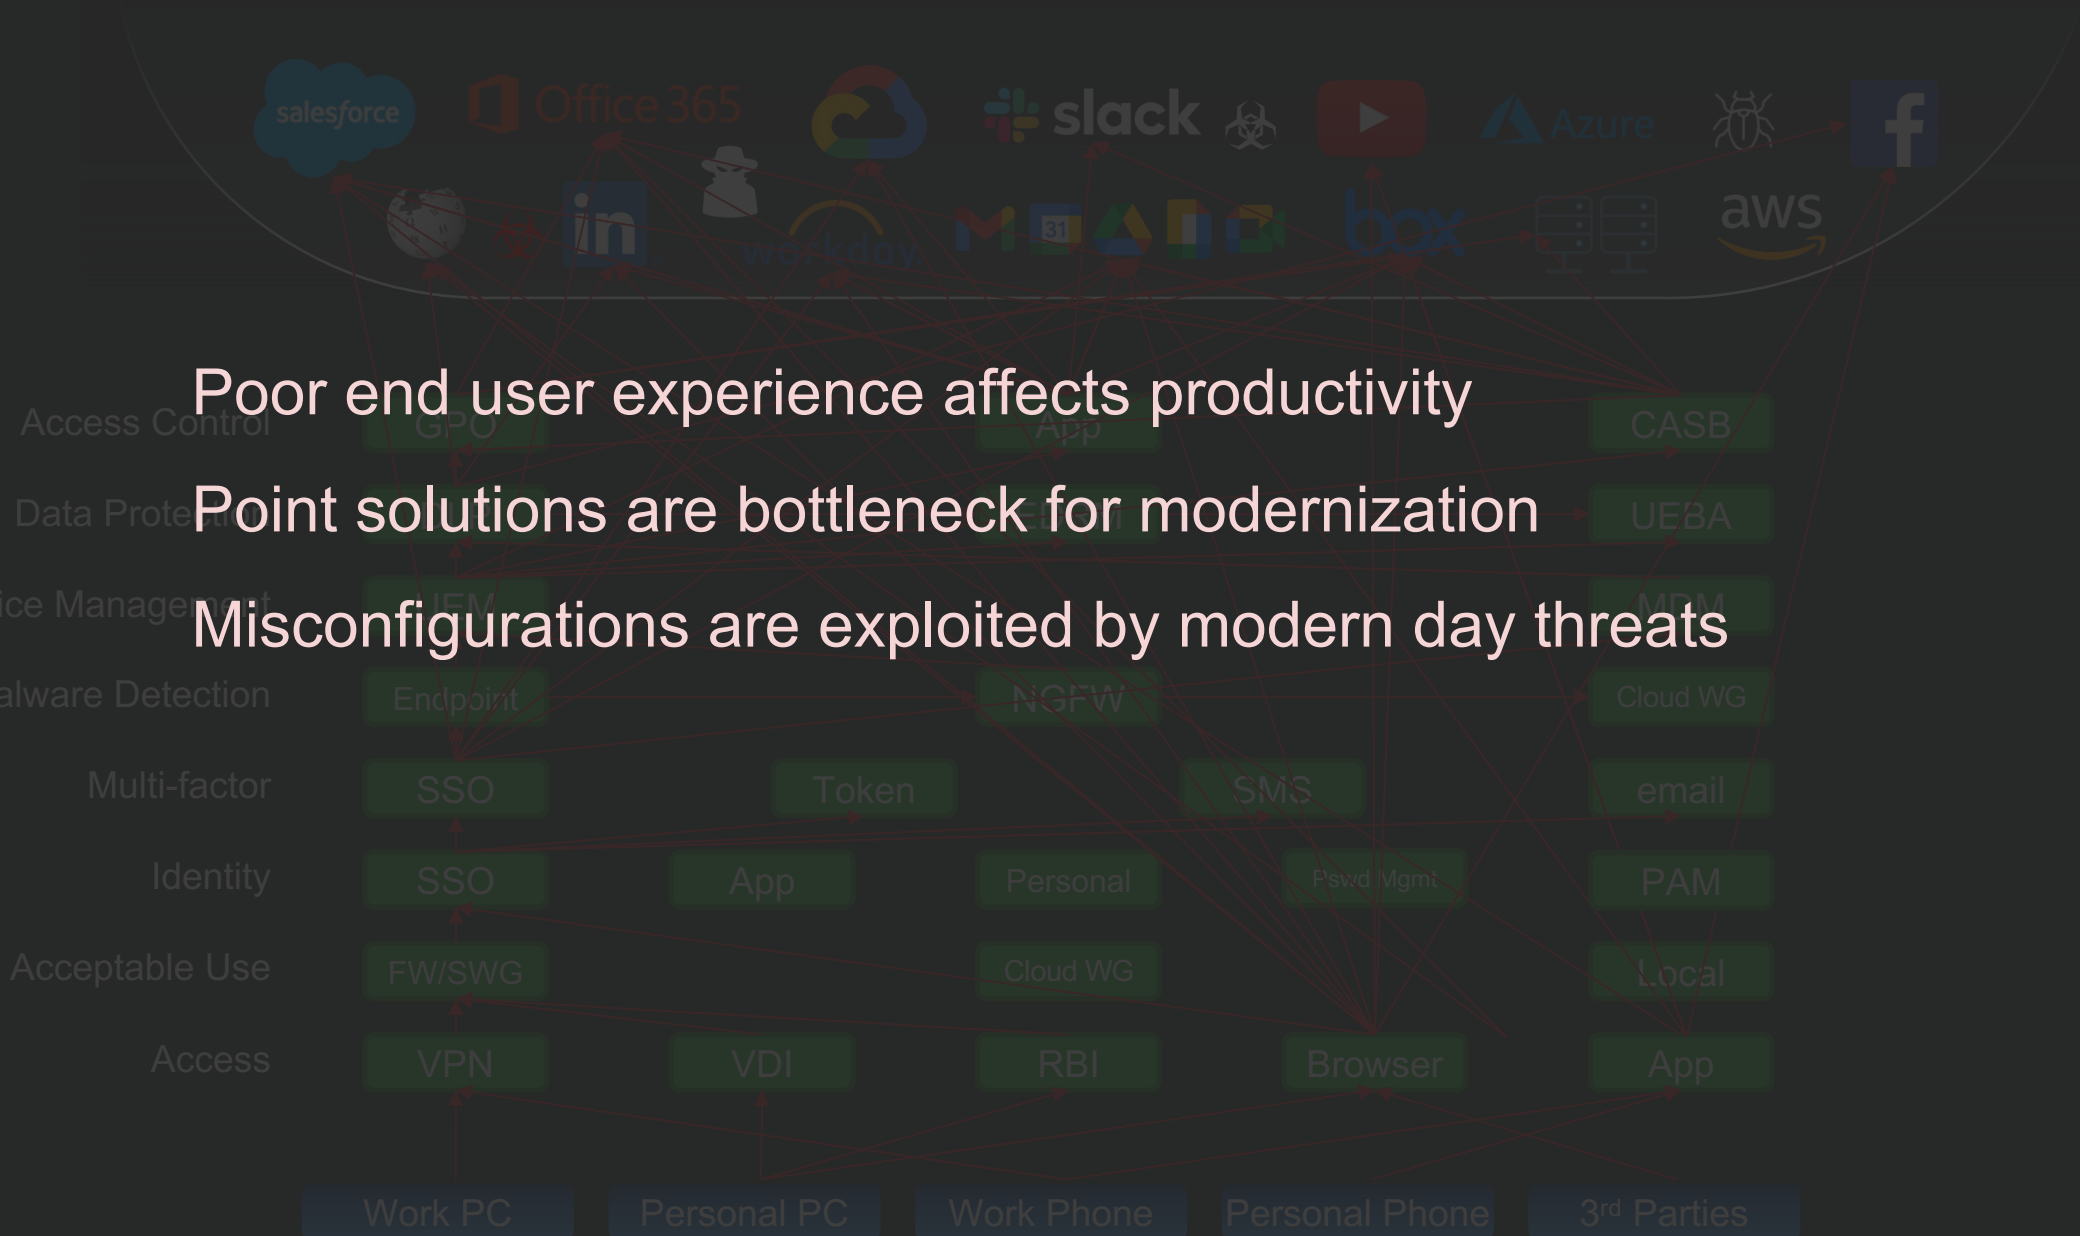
salesforce
Office 365
slack
Azure
workday
box
aws

Poor end user experience affects productivity

Point solutions are bottleneck for modernization

Misconfigurations are exploited by modern day threats

Access Control
GPO
App
CASB

Data Prote
UEBA

ice Managem
MDM

alware Detection
Endpoint
NGFW
Cloud WG

Multi-factor
SSO
Token
SMS
email

Identity
SSO
App
Personal
Pswd Mgmt
PAM

Acceptable Use
FW/SWG
Cloud WG
Local

Access
VPN
VDI
RBI
Browser
App

Work PC
Personal PC
Work Phone
Personal Phone
3rd Parties